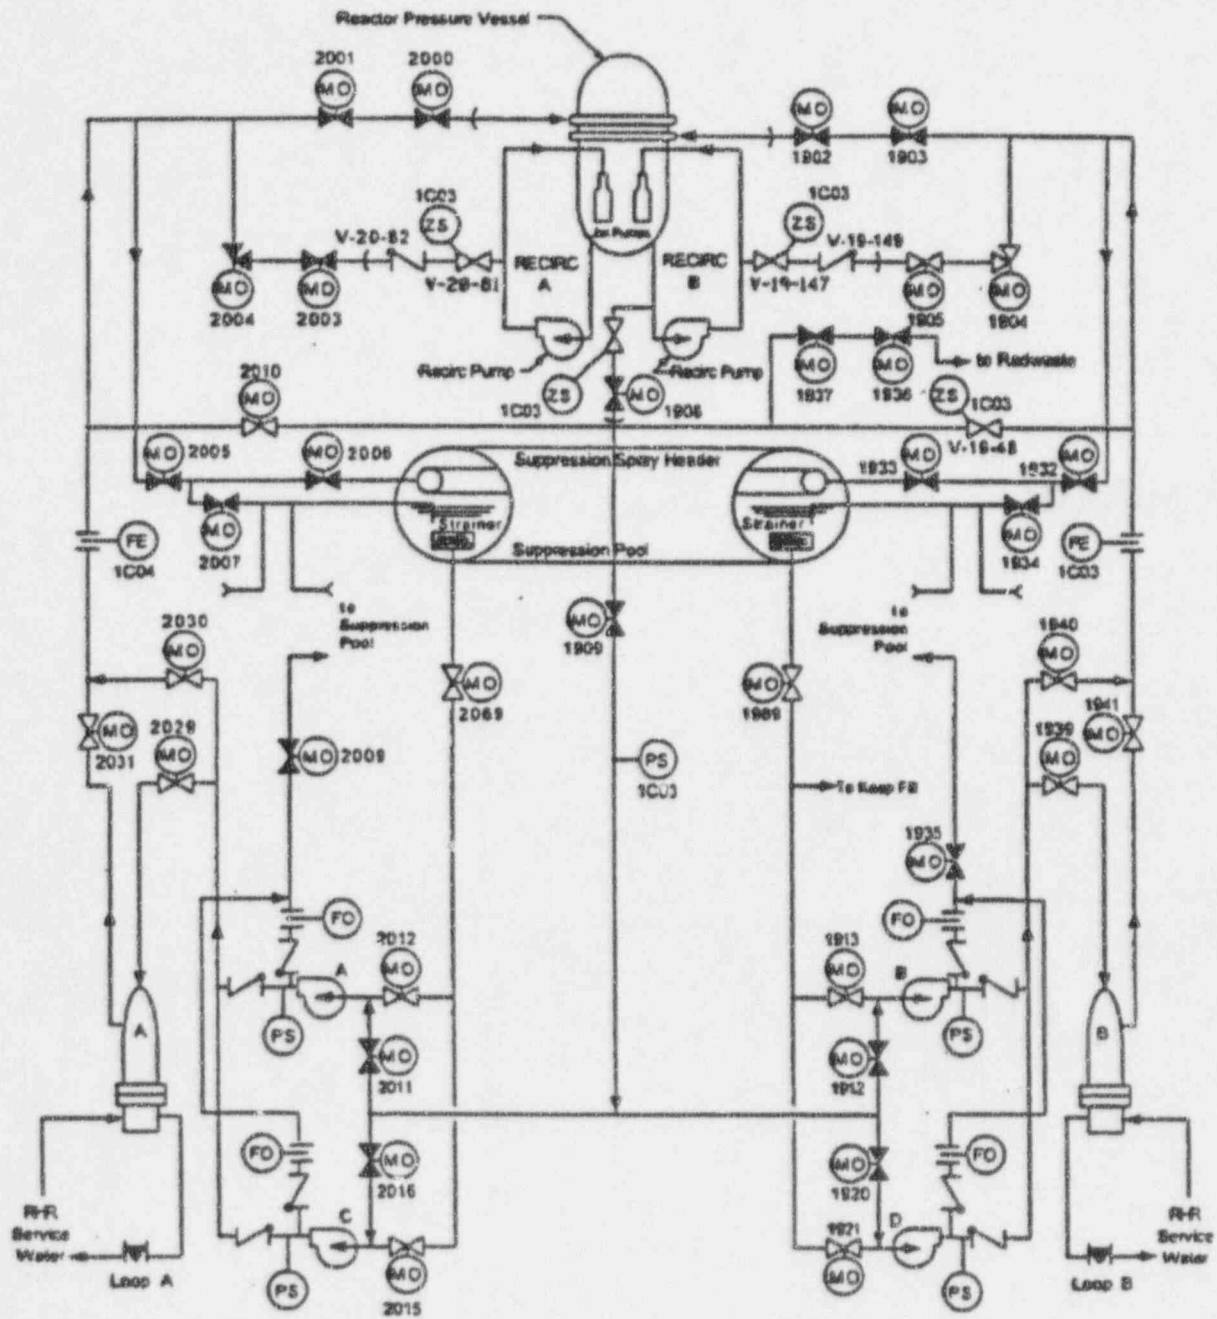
Reactor Pressure Vessel

2001 MO
2000 MO
MO 1902
MO 1903

1C03 ZS
V-20-82
V-20-81
RECIRC A
RECIRC B
Jet Pumps
1C03 ZS
V-19-149
V-19-147

MO 2004
MO 2003
MO 1905
MO 1904

Recirc Pump
Recirc Pump
ZS 1C03
MO 1906
MO 1937
MO 1936
to Radwaste
ZS 1C03
V-19-48

2010 MO
MO 2005
MO 2006
Suppression Spray Header
MO 1933
1932 MO
MO 2007
Strainer
Strainer
Suppression Pool
MO 1934
FE 1C04
FE 1C03

to Suppression Pool
to Suppression Pool

2030 MO
MO 1909
1940 MO
MO 2069
MO 1989
MO 2031
2029 MO
1941 MO
1939 MO
MO 2009
PS 1C03
To Keep Fill
1935 MO

FO
2012 MO
A
FO
1913 MO
B
PS
PS
MO 2011
MO 1912

A
B

FO
MO 2016
MO 1920
FO
C
D
1921 MO
PS
MO 2015
PS

RHR Service Water
Loop A
RHR Service Water
Loop B